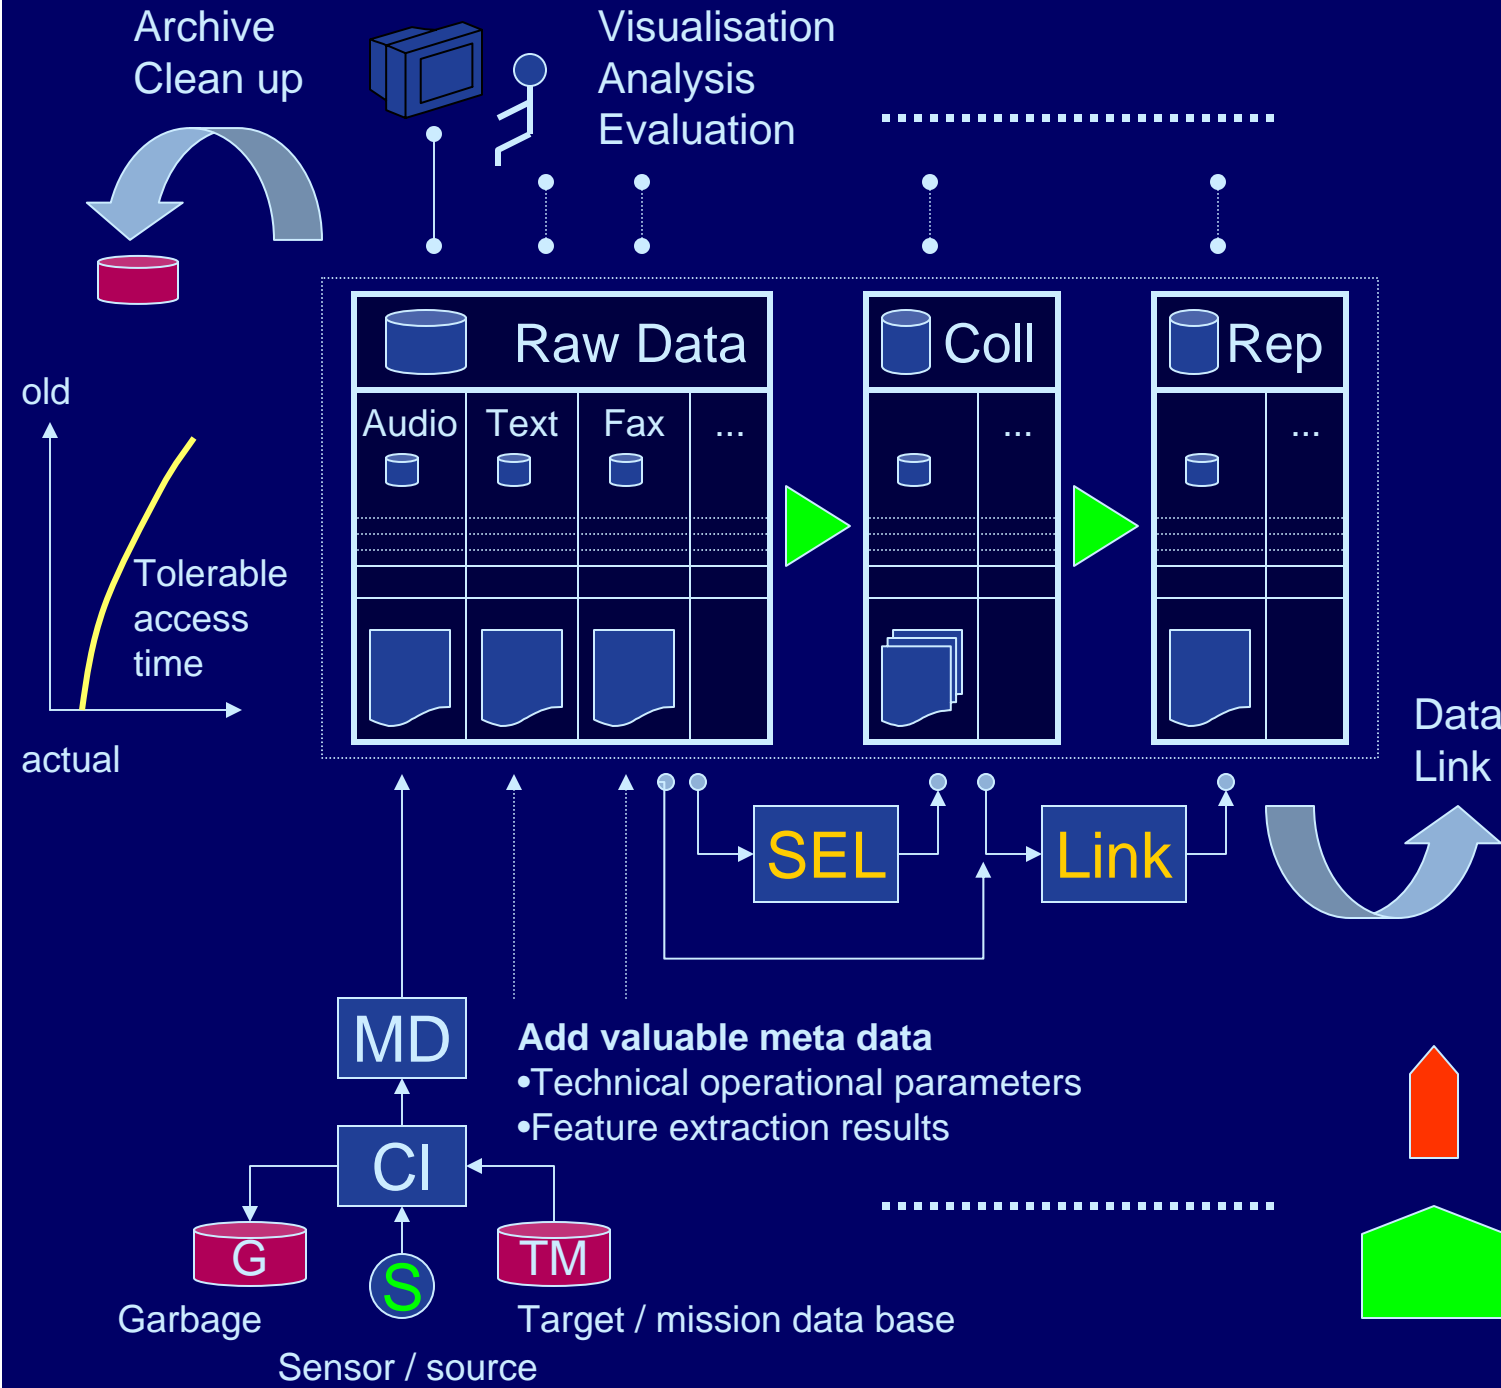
Archive
Clean up

Visualisation
Analysis
Evaluation

Raw Data

Audio Text Fax ...

Coll

...

Rep

...

old

Tolerable access time

actual

Data Link

SEL

Link

MD

Add valuable meta data
•Technical operational parameters
•Feature extraction results

CI

G

S

TM

Garbage

Target / mission data base

Sensor / source